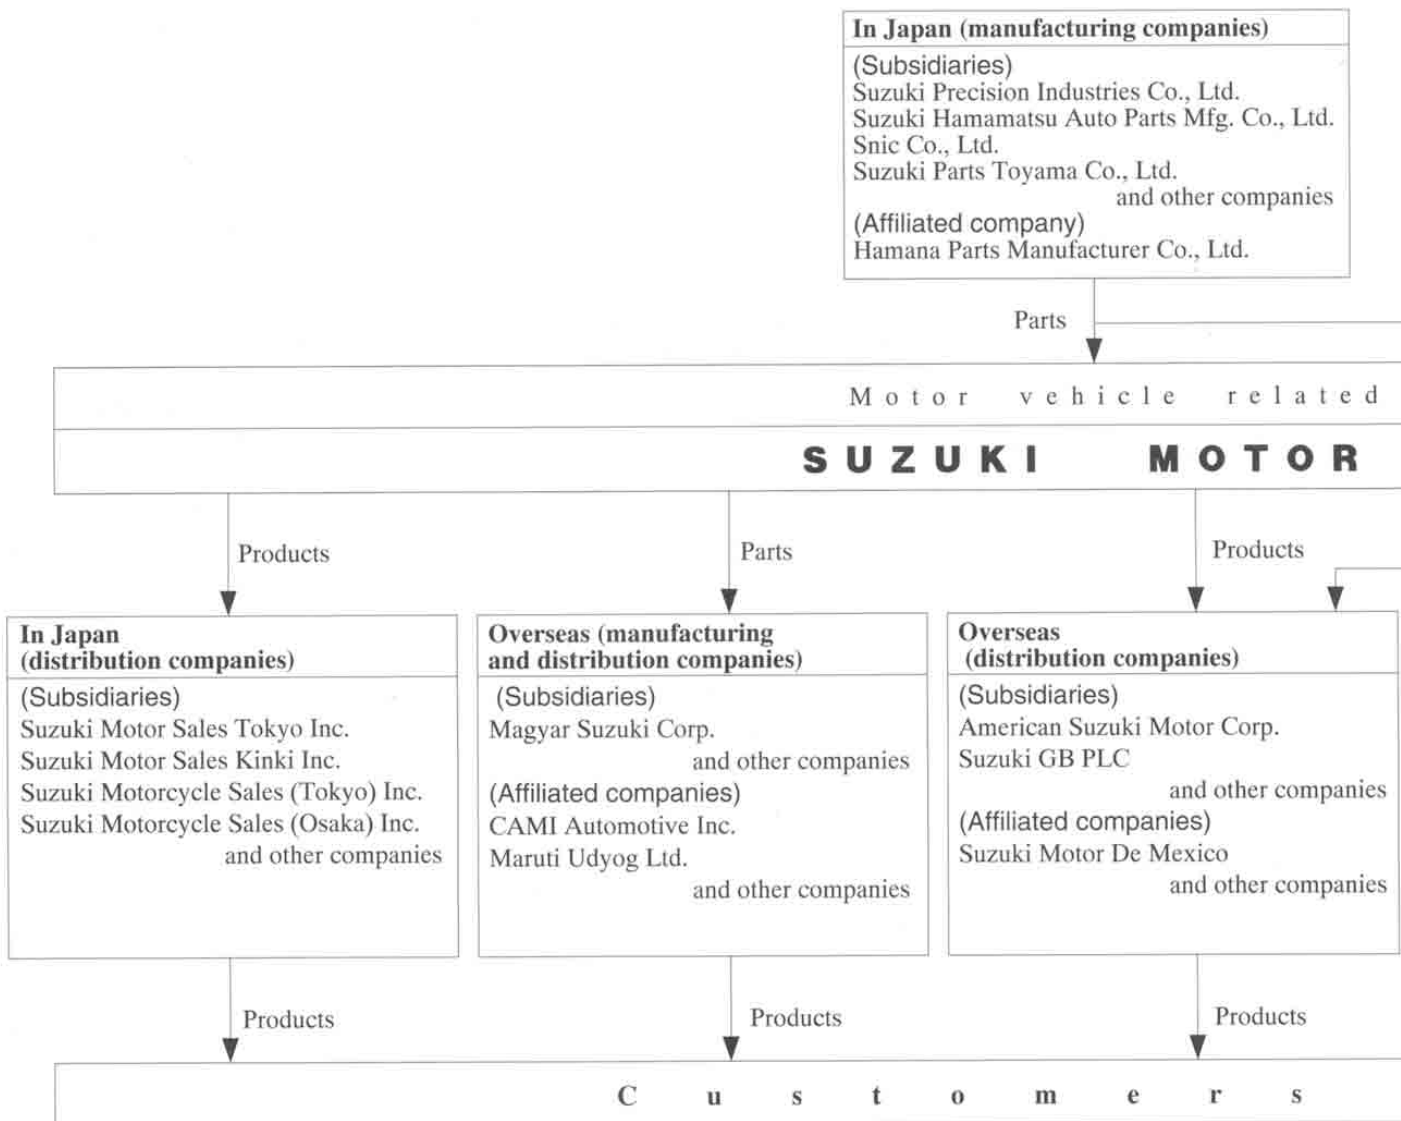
In Japan (manufacturing companies)

(Subsidiaries)
Suzuki Precision Industries Co., Ltd.
Suzuki Hamamatsu Auto Parts Mfg. Co., Ltd.
Snic Co., Ltd.
Suzuki Parts Toyama Co., Ltd.
and other companies
(Affiliated company)
Hamana Parts Manufacturer Co., Ltd.

Parts

Motor vehicle related

SUZUKI MOTOR

Products

Parts

Products

In Japan (distribution companies)

(Subsidiaries)
Suzuki Motor Sales Tokyo Inc.
Suzuki Motor Sales Kinki Inc.
Suzuki Motorcycle Sales (Tokyo) Inc.
Suzuki Motorcycle Sales (Osaka) Inc.
and other companies

Overseas (manufacturing and distribution companies)

(Subsidiaries)
Magyar Suzuki Corp.
and other companies
(Affiliated companies)
CAMI Automotive Inc.
Maruti Udyog Ltd.
and other companies

Overseas (distribution companies)

(Subsidiaries)
American Suzuki Motor Corp.
Suzuki GB PLC
and other companies
(Affiliated companies)
Suzuki Motor De Mexico
and other companies

Products

Products

Products

Customers